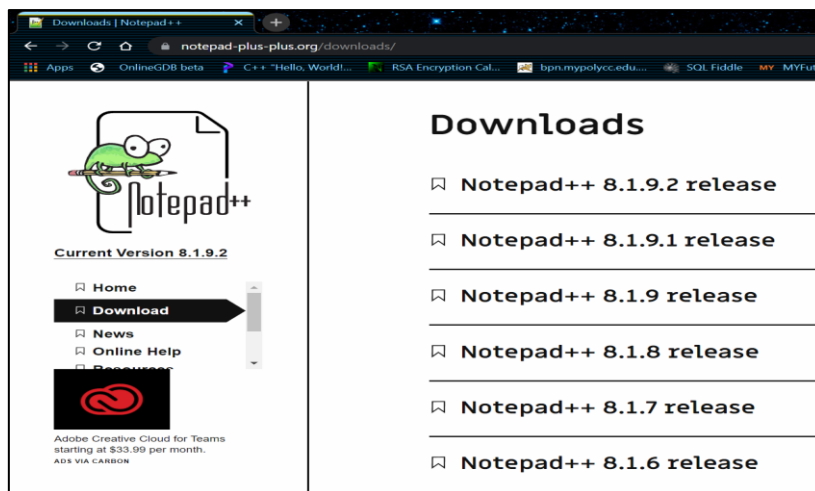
Downloads | Notepad++ ×

notepad-plus-plus.org/downloads/

Apps OnlineGDB beta C++ "Hello, World!... RSA Encryption Cal... bpn.mypolycc.edu.... SQL Fiddle MY MYFut

Notepad++

Current Version 8.1.9.2

Home
Download
News
Online Help
Resources

Adobe Creative Cloud for Teams starting at $33.99 per month.
ADS VIA CARBON

Downloads

Notepad++ 8.1.9.2 release

Notepad++ 8.1.9.1 release

Notepad++ 8.1.9 release

Notepad++ 8.1.8 release

Notepad++ 8.1.7 release

Notepad++ 8.1.6 release